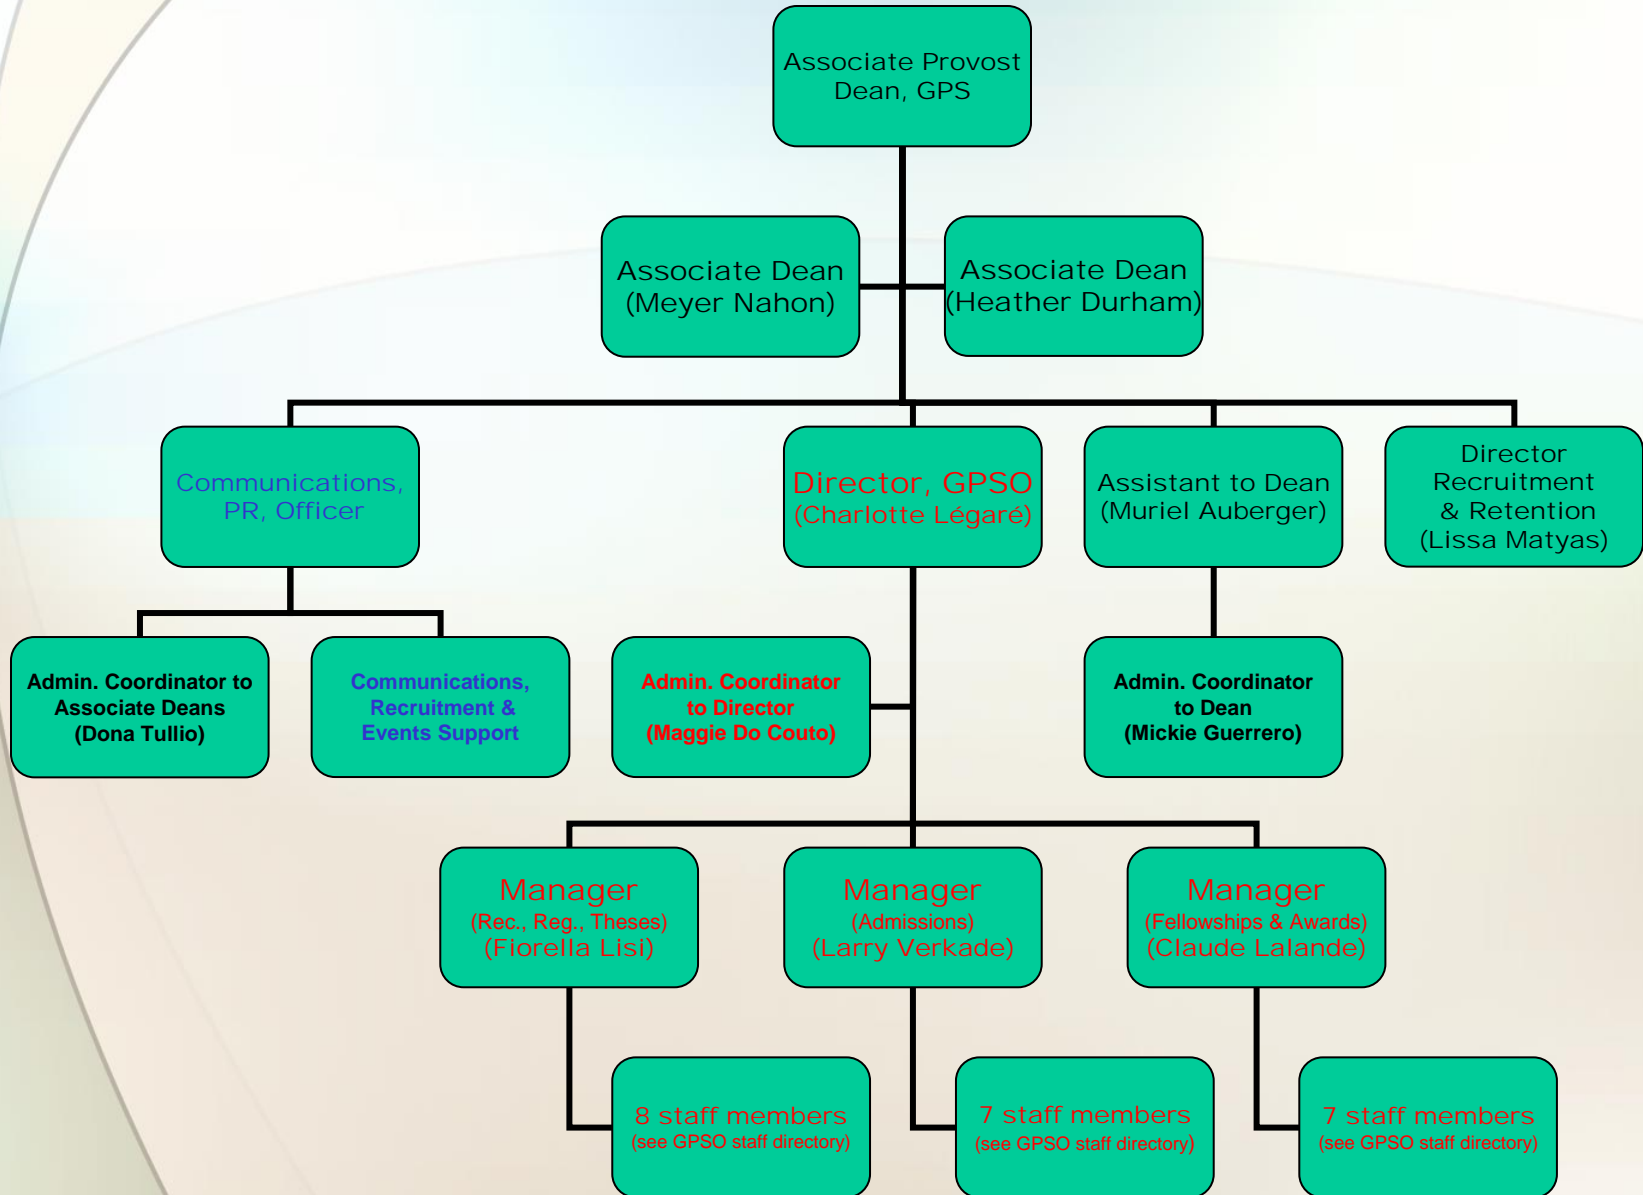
Associate Provost
Dean, GPS

Associate Dean
(Meyer Nahon)

Associate Dean
(Heather Durham)

Communications, PR, Officer

Director, GPSO
(Charlotte Légaré)

Assistant to Dean
(Muriel Auberger)

Director Recruitment & Retention
(Lissa Matyas)

Admin. Coordinator to Associate Deans
(Dona Tullio)

Communications, Recruitment & Events Support

Admin. Coordinator to Director
(Maggie Do Couto)

Admin. Coordinator to Dean
(Mickie Guerrero)

Manager
(Rec., Reg., Theses)
(Fiorella Lisi)

Manager
(Admissions)
(Larry Verkade)

Manager
(Fellowships & Awards)
(Claude Lalande)

8 staff members
(see GPSO staff directory)

7 staff members
(see GPSO staff directory)

7 staff members
(see GPSO staff directory)